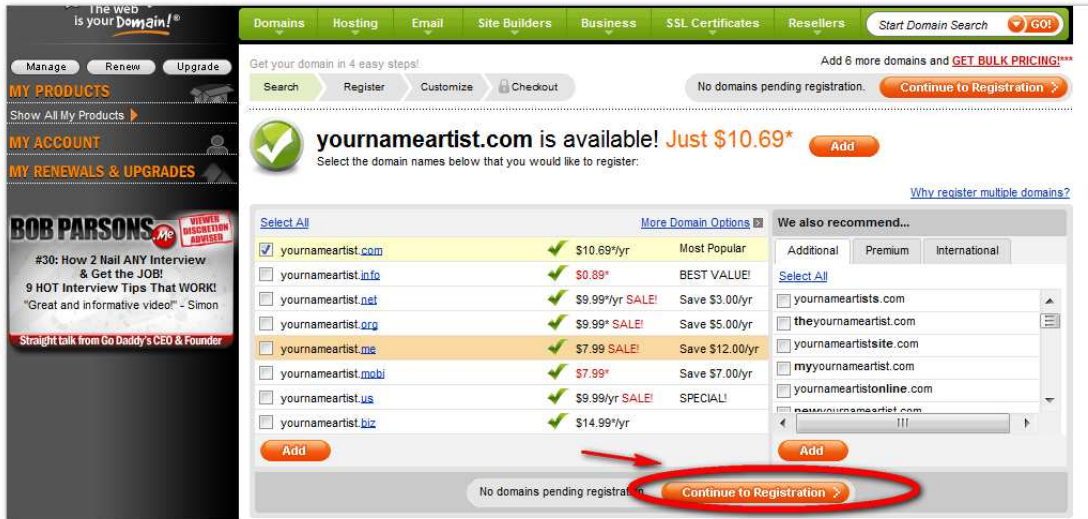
The web is your Domain!®

Domains Hosting Email Site Builders Business SSL Certificates Resellers Start Domain Search GO!

Manage Renew Upgrade

MY PRODUCTS

Show All My Products

MY ACCOUNT

MY RENEWALS & UPGRADES

BOB PARSONS.me VIEWER DISCRETION ADVISED

#30: How 2 Nail ANY Interview & Get the JOB! 9 HOT Interview Tips That WORK! "Great and informative video!" - Simon

Straight talk from Go Daddy's CEO & Founder

Get your domain in 4 easy steps!

Search Register Customize Checkout

Add 6 more domains and GET BULK PRICING!***

No domains pending registration. Continue to Registration

yournameartist.com is available! Just $10.69*

Select the domain names below that you would like to register:

Add

Why register multiple domains?

Select All More Domain Options

| | | | |
|---|---|---|---|
| yournameartist.com | ✔ | $10.69*/yr | Most Popular |
| yournameartist.info | ✔ | $0.89* | BEST VALUE! |
| yournameartist.net | ✔ | $9.99*/yr SALE! | Save $3.00/yr |
| yournameartist.org | ✔ | $9.99* SALE! | Save $5.00/yr |
| yournameartist.me | ✔ | $7.99 SALE! | Save $12.00/yr |
| yournameartist.mobi | ✔ | $7.99* | Save $7.00/yr |
| yournameartist.us | ✔ | $9.99/yr SALE! | SPECIAL! |
| yournameartist.biz | ✔ | $14.99*/yr | |

Add

We also recommend...

Additional Premium International

Select All

yournameartists.com
theyournameartist.com
yournameartistsite.com
myyournameartist.com
yournameartistonline.com
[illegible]

Add

No domains pending registration Continue to Registration